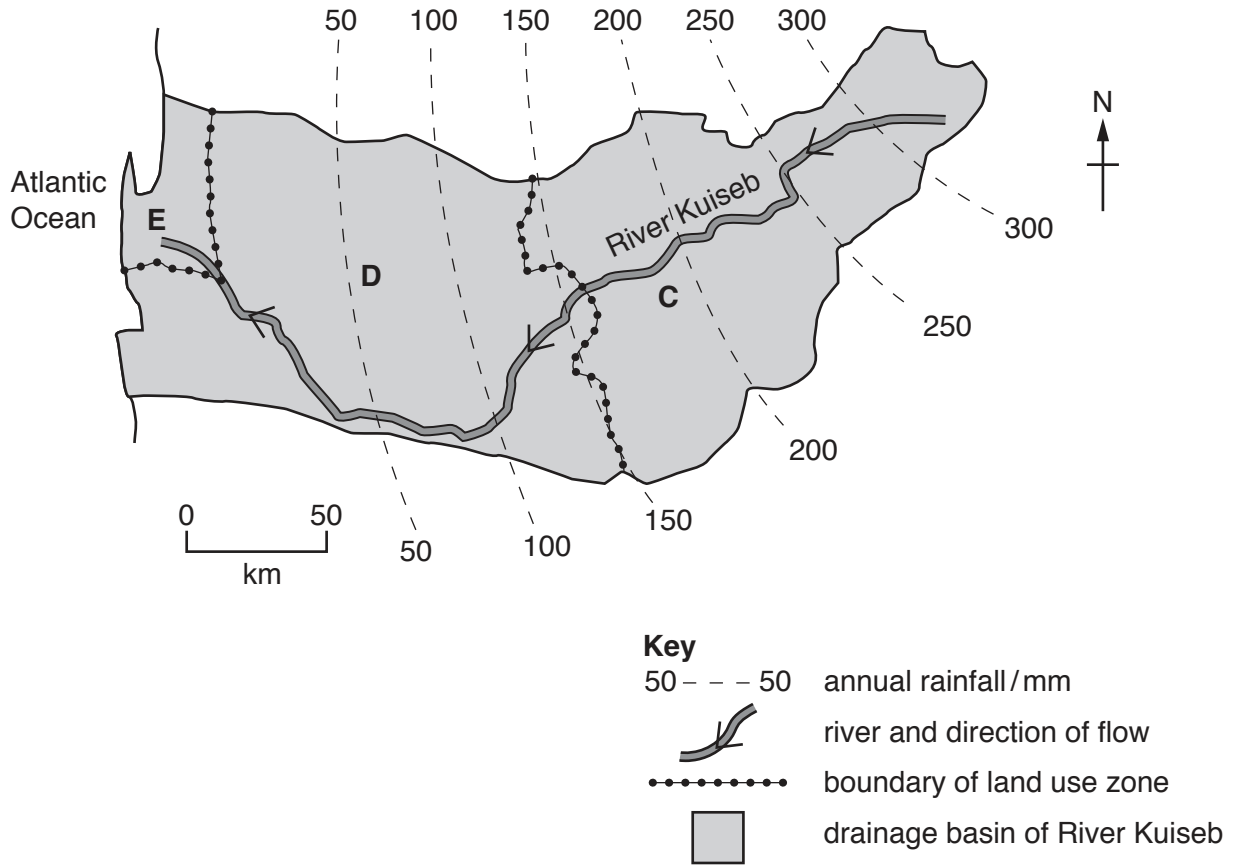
50 100 150 200 250 300

N

Atlantic Ocean

E

D

River Kuiseb

C

300

250

200

150

100

50

0 50
km

**Key**

50 – – – 50 annual rainfall / mm

river and direction of flow

boundary of land use zone

drainage basin of River Kuiseb